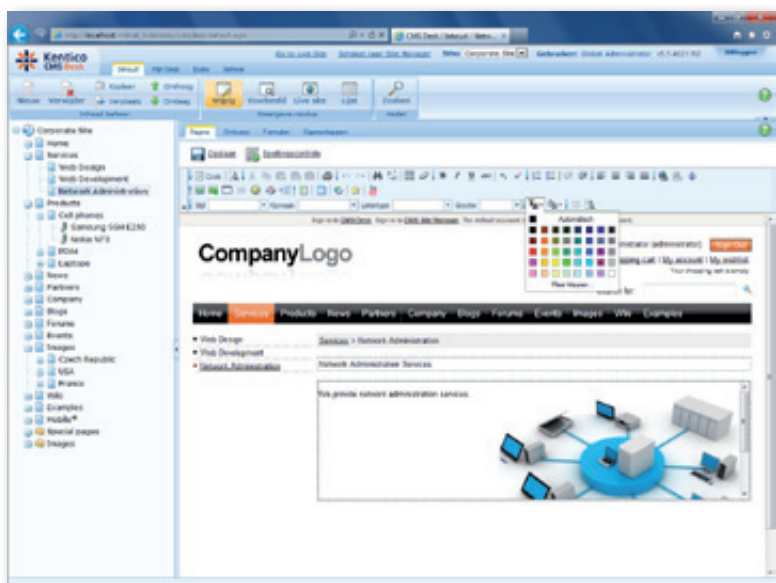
Kentico CMS Desk

Inhoud

Corporate Site
Home
Services
Web Design
Web Development
Netwerk Administration
Products
Cell phones
Samsung SGH E250
Nokia N73
PDA
Laptops
News
Partners
Company
Blogs
Forums
Events
Images
Czech Republic
USA
France
Wiki
Examples
Mobile
Special pages
Images

Opslaan

Automatisch
Meer kleuren...

CompanyLogo

Home Services Products News Partners Company Blogs Forums Events Images Wiki Examples

Web Design
Web Development
Network Administration

Services > Network Administration

Network Administration Services

We provide network administration services.